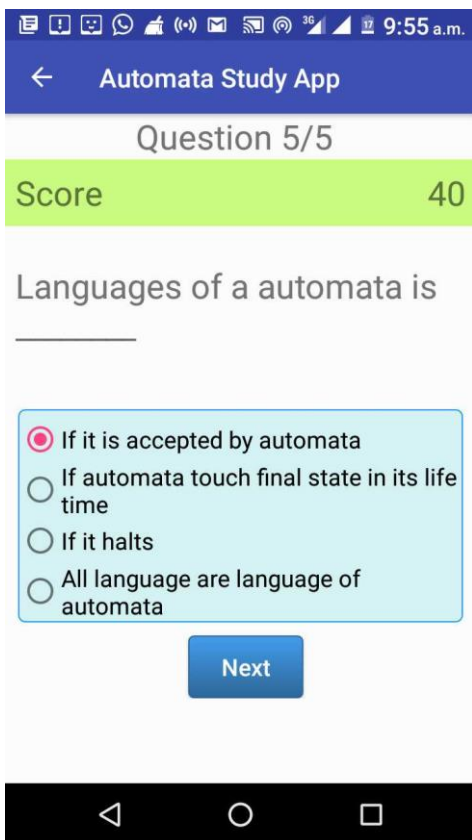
3G 9:55 a.m.

Automata Study App

Question 5/5

Score 40

Languages of a automata is ______

If it is accepted by automata
If automata touch final state in its life time
If it halts
All language are language of automata

Next